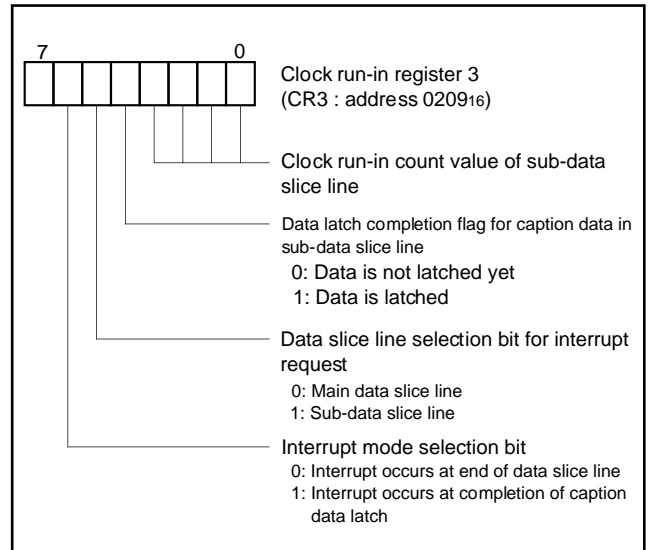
7 0

Clock run-in register 3 (CR3 : address $0209_{16}$)

Clock run-in count value of sub-data slice line

Data latch completion flag for caption data in sub-data slice line
0: Data is not latched yet
1: Data is latched

Data slice line selection bit for interrupt request
0: Main data slice line
1: Sub-data slice line

Interrupt mode selection bit
0: Interrupt occurs at end of data slice line
1: Interrupt occurs at completion of caption data latch